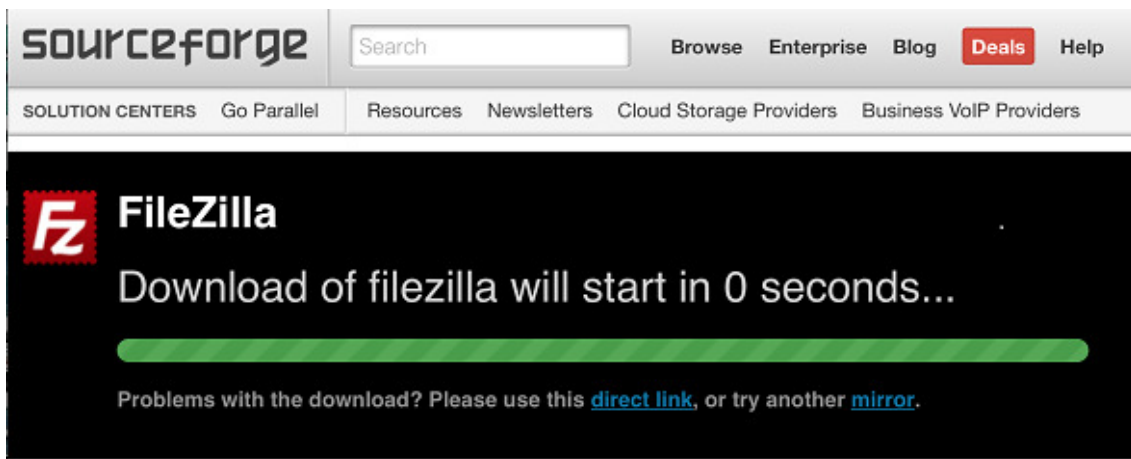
sourceforge

Search

Browse Enterprise Blog Deals Help

SOLUTION CENTERS Go Parallel Resources Newsletters Cloud Storage Providers Business VoIP Providers

Fz

FileZilla

Download of filezilla will start in 0 seconds...

Problems with the download? Please use this direct link, or try another mirror.